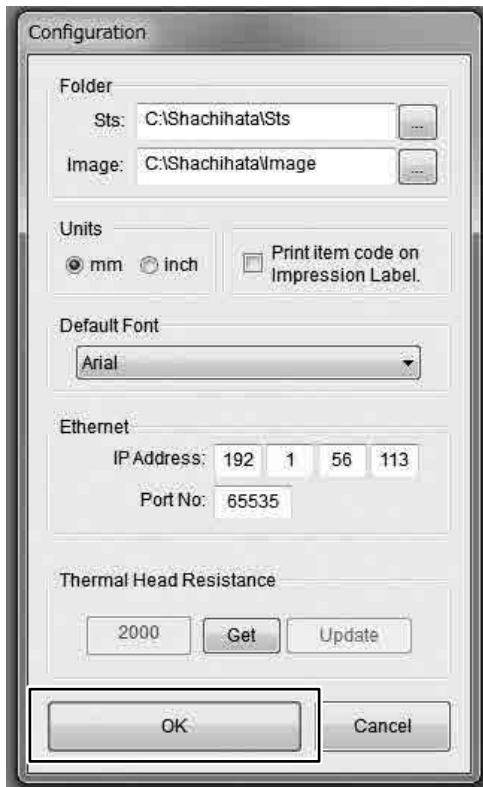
Configuration

Folder

Sts: C:\Shachihata\Sts ...

Image: C:\Shachihata\Image ...

Units

mm inch

Print item code on Impression Label.

Default Font

Arial

Ethernet

IP Address: 192 1 56 113

Port No: 65535

Thermal Head Resistance

2000 Get Update

OK Cancel